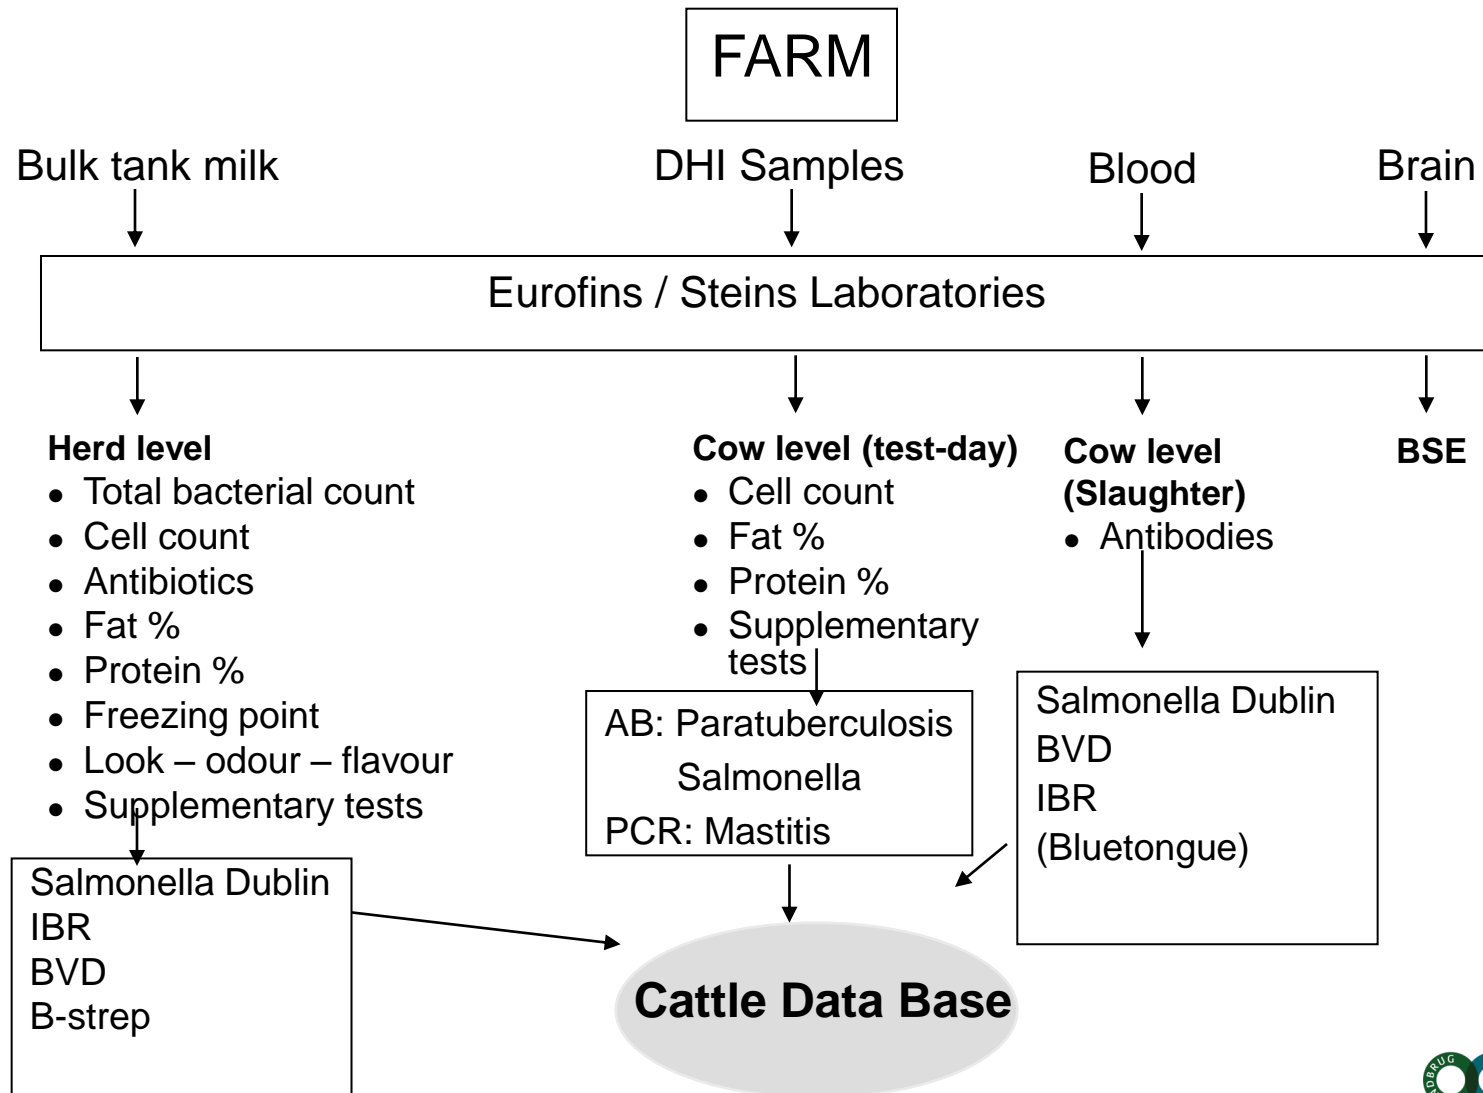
FARM

Bulk tank milk

DHI Samples

Blood

Brain

Eurofins / Steins Laboratories

**Herd level**
- Total bacterial count
- Cell count
- Antibiotics
- Fat %
- Protein %
- Freezing point
- Look – odour – flavour
- Supplementary tests

Salmonella Dublin
IBR
BVD
B-strep

**Cow level (test-day)**
- Cell count
- Fat %
- Protein %
- Supplementary tests

AB: Paratuberculosis
Salmonella
PCR: Mastitis

**Cow level (Slaughter)**
- Antibodies

Salmonella Dublin
BVD
IBR
(Bluetongue)

**BSE**

**Cattle Data Base**